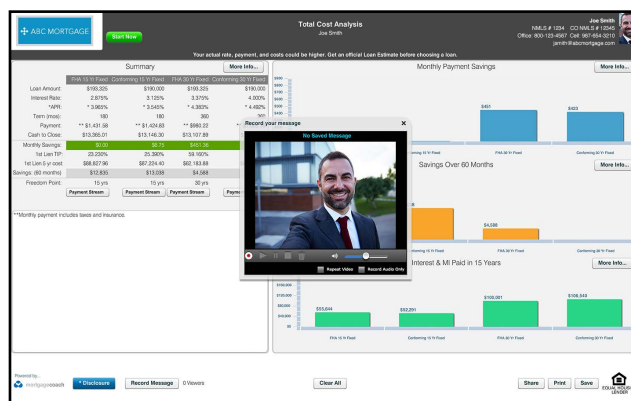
ABC MORTGAGE

Start Now

Total Cost Analysis
Joe Smith

Joe Smith
NMLS # 1234 CO NMLS # 12345
Office: 800-123-4567 Cell: 987-654-3210
jsmith@abcmortgage.com

Your actual rate, payment, and costs could be higher. Get an official Loan Estimate before choosing a loan.

Summary

More Info...

| | FHA 15 Yr Fixed | Conforming 15 Yr Fixed | FHA 30 Yr Fixed | Conforming 30 Yr Fixed |
|---|---|---|---|---|
| Loan Amount: | $193,325 | $190,000 | $193,325 | $190,000 |
| Interest Rate: | 2.875% | 3.125% | 3.375% | 4.000% |
| *APR: | 3.993% | 3.545% | 4.393% | 4.492% |
| Term (mos): | 180 | 180 | 360 | 360 |
| Payment: | ** $1,431.58 | ** $1,424.83 | ** $980.22 | |
| Cash to Close: | $13,365.01 | $13,146.30 | $13,107.89 | |
| Monthly Savings: | $0.00 | $6.75 | $451.36 | |
| 1st Lien TIP: | 23.230% | 25.390% | 59.160% | |
| 1st Lien 5 yr cost: | $88,827.96 | $87,224.40 | $82,163.88 | |
| Savings: (60 months) | $12,835 | $13,038 | $4,588 | |
| Freedom Point: | 15 yrs | 15 yrs | 30 yrs | |
| | Payment Stream | Payment Stream | Payment Stream | Payme |

**Monthly payment includes taxes and insurance.

Record your message

No Saved Message

Repeat Video
Record Audio Only

Monthly Payment Savings

More Info...

$451
$420

FHA 15 Yr Fixed
Conforming 15 Yr Fixed
FHA 30 Yr Fixed
Conforming 30 Yr Fixed

Savings Over 60 Months

More Info...

$4,588

Interest & MI Paid in 15 Years

More Info...

$150,000
$100,000
$50,000
$0

$53,644
$52,201
$109,001
$108,549

FHA 15 Yr Fixed
Conforming 15 Yr Fixed
FHA 30 Yr Fixed
Conforming 30 Yr Fixed

Powered by
mortgagecoach

* Disclosure
Record Message
0 Viewers
Clear All
Share
Print
Save
EQUAL HOUSING LENDER